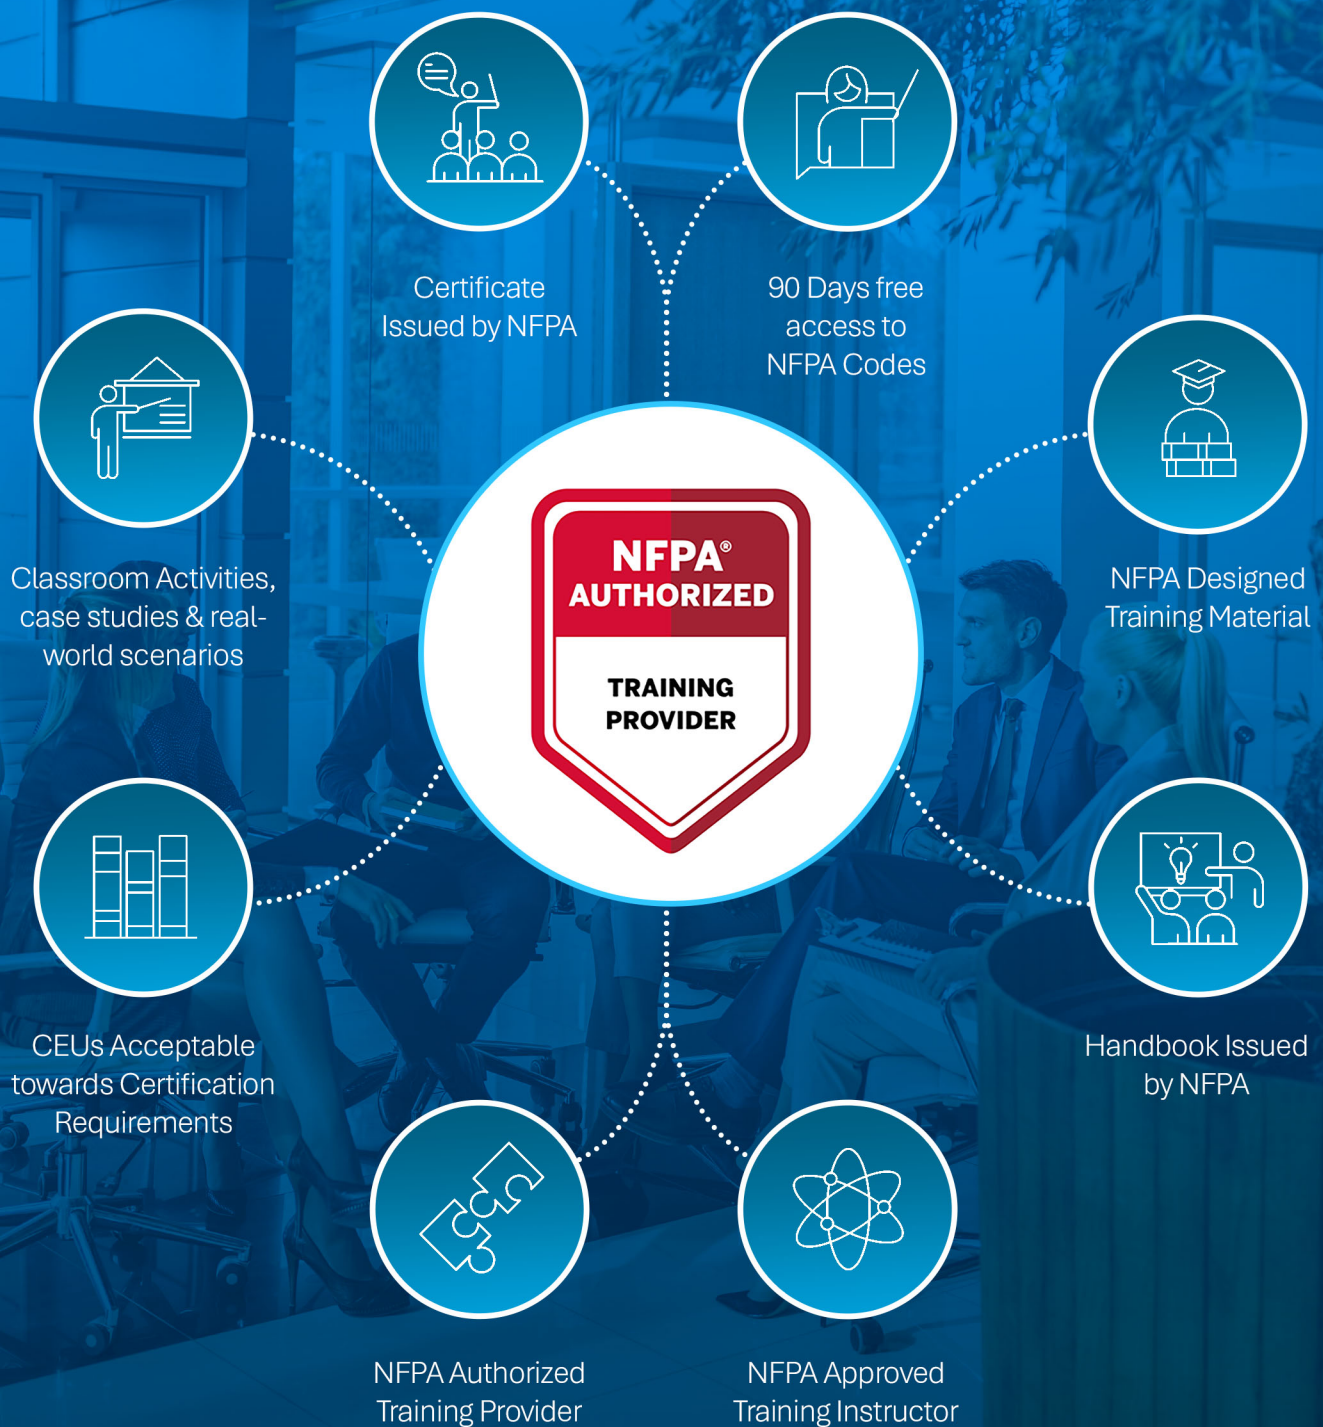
Certificate Issued by NFPA

90 Days free access to NFPA Codes

Classroom Activities, case studies & real-world scenarios

NFPA® AUTHORIZED

TRAINING PROVIDER

NFPA Designed Training Material

CEUs Acceptable towards Certification Requirements

Handbook Issued by NFPA

NFPA Authorized Training Provider

NFPA Approved Training Instructor